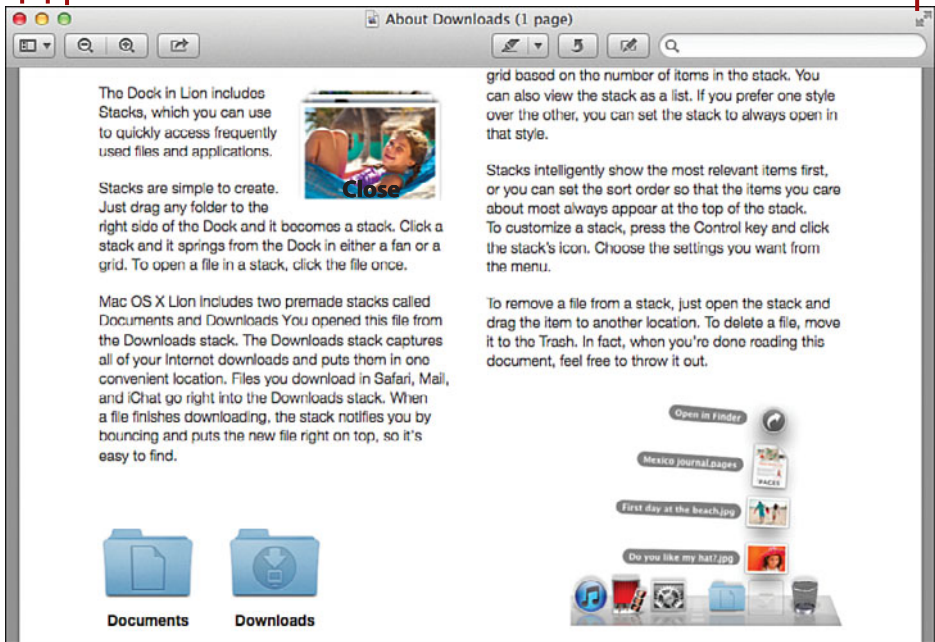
About Downloads (1 page)

The Dock in Lion includes Stacks, which you can use to quickly access frequently used files and applications.

Stacks are simple to create. Just drag any folder to the right side of the Dock and it becomes a stack. Click a stack and it springs from the Dock in either a fan or a grid. To open a file in a stack, click the file once.

Close

Mac OS X Lion includes two premade stacks called Documents and Downloads You opened this file from the Downloads stack. The Downloads stack captures all of your Internet downloads and puts them in one convenient location. Files you download in Safari, Mail, and iChat go right into the Downloads stack. When a file finishes downloading, the stack notifies you by bouncing and puts the new file right on top, so it's easy to find.

Documents

Downloads

grid based on the number of items in the stack. You can also view the stack as a list. If you prefer one style over the other, you can set the stack to always open in that style.

Stacks intelligently show the most relevant items first, or you can set the sort order so that the items you care about most always appear at the top of the stack. To customize a stack, press the Control key and click the stack's icon. Choose the settings you want from the menu.

To remove a file from a stack, just open the stack and drag the item to another location. To delete a file, move it to the Trash. In fact, when you're done reading this document, feel free to throw it out.

Open in Finder

Mexico journal.pages

PAGES

First day at the beach.jpg

Do you like my hat?.jpg